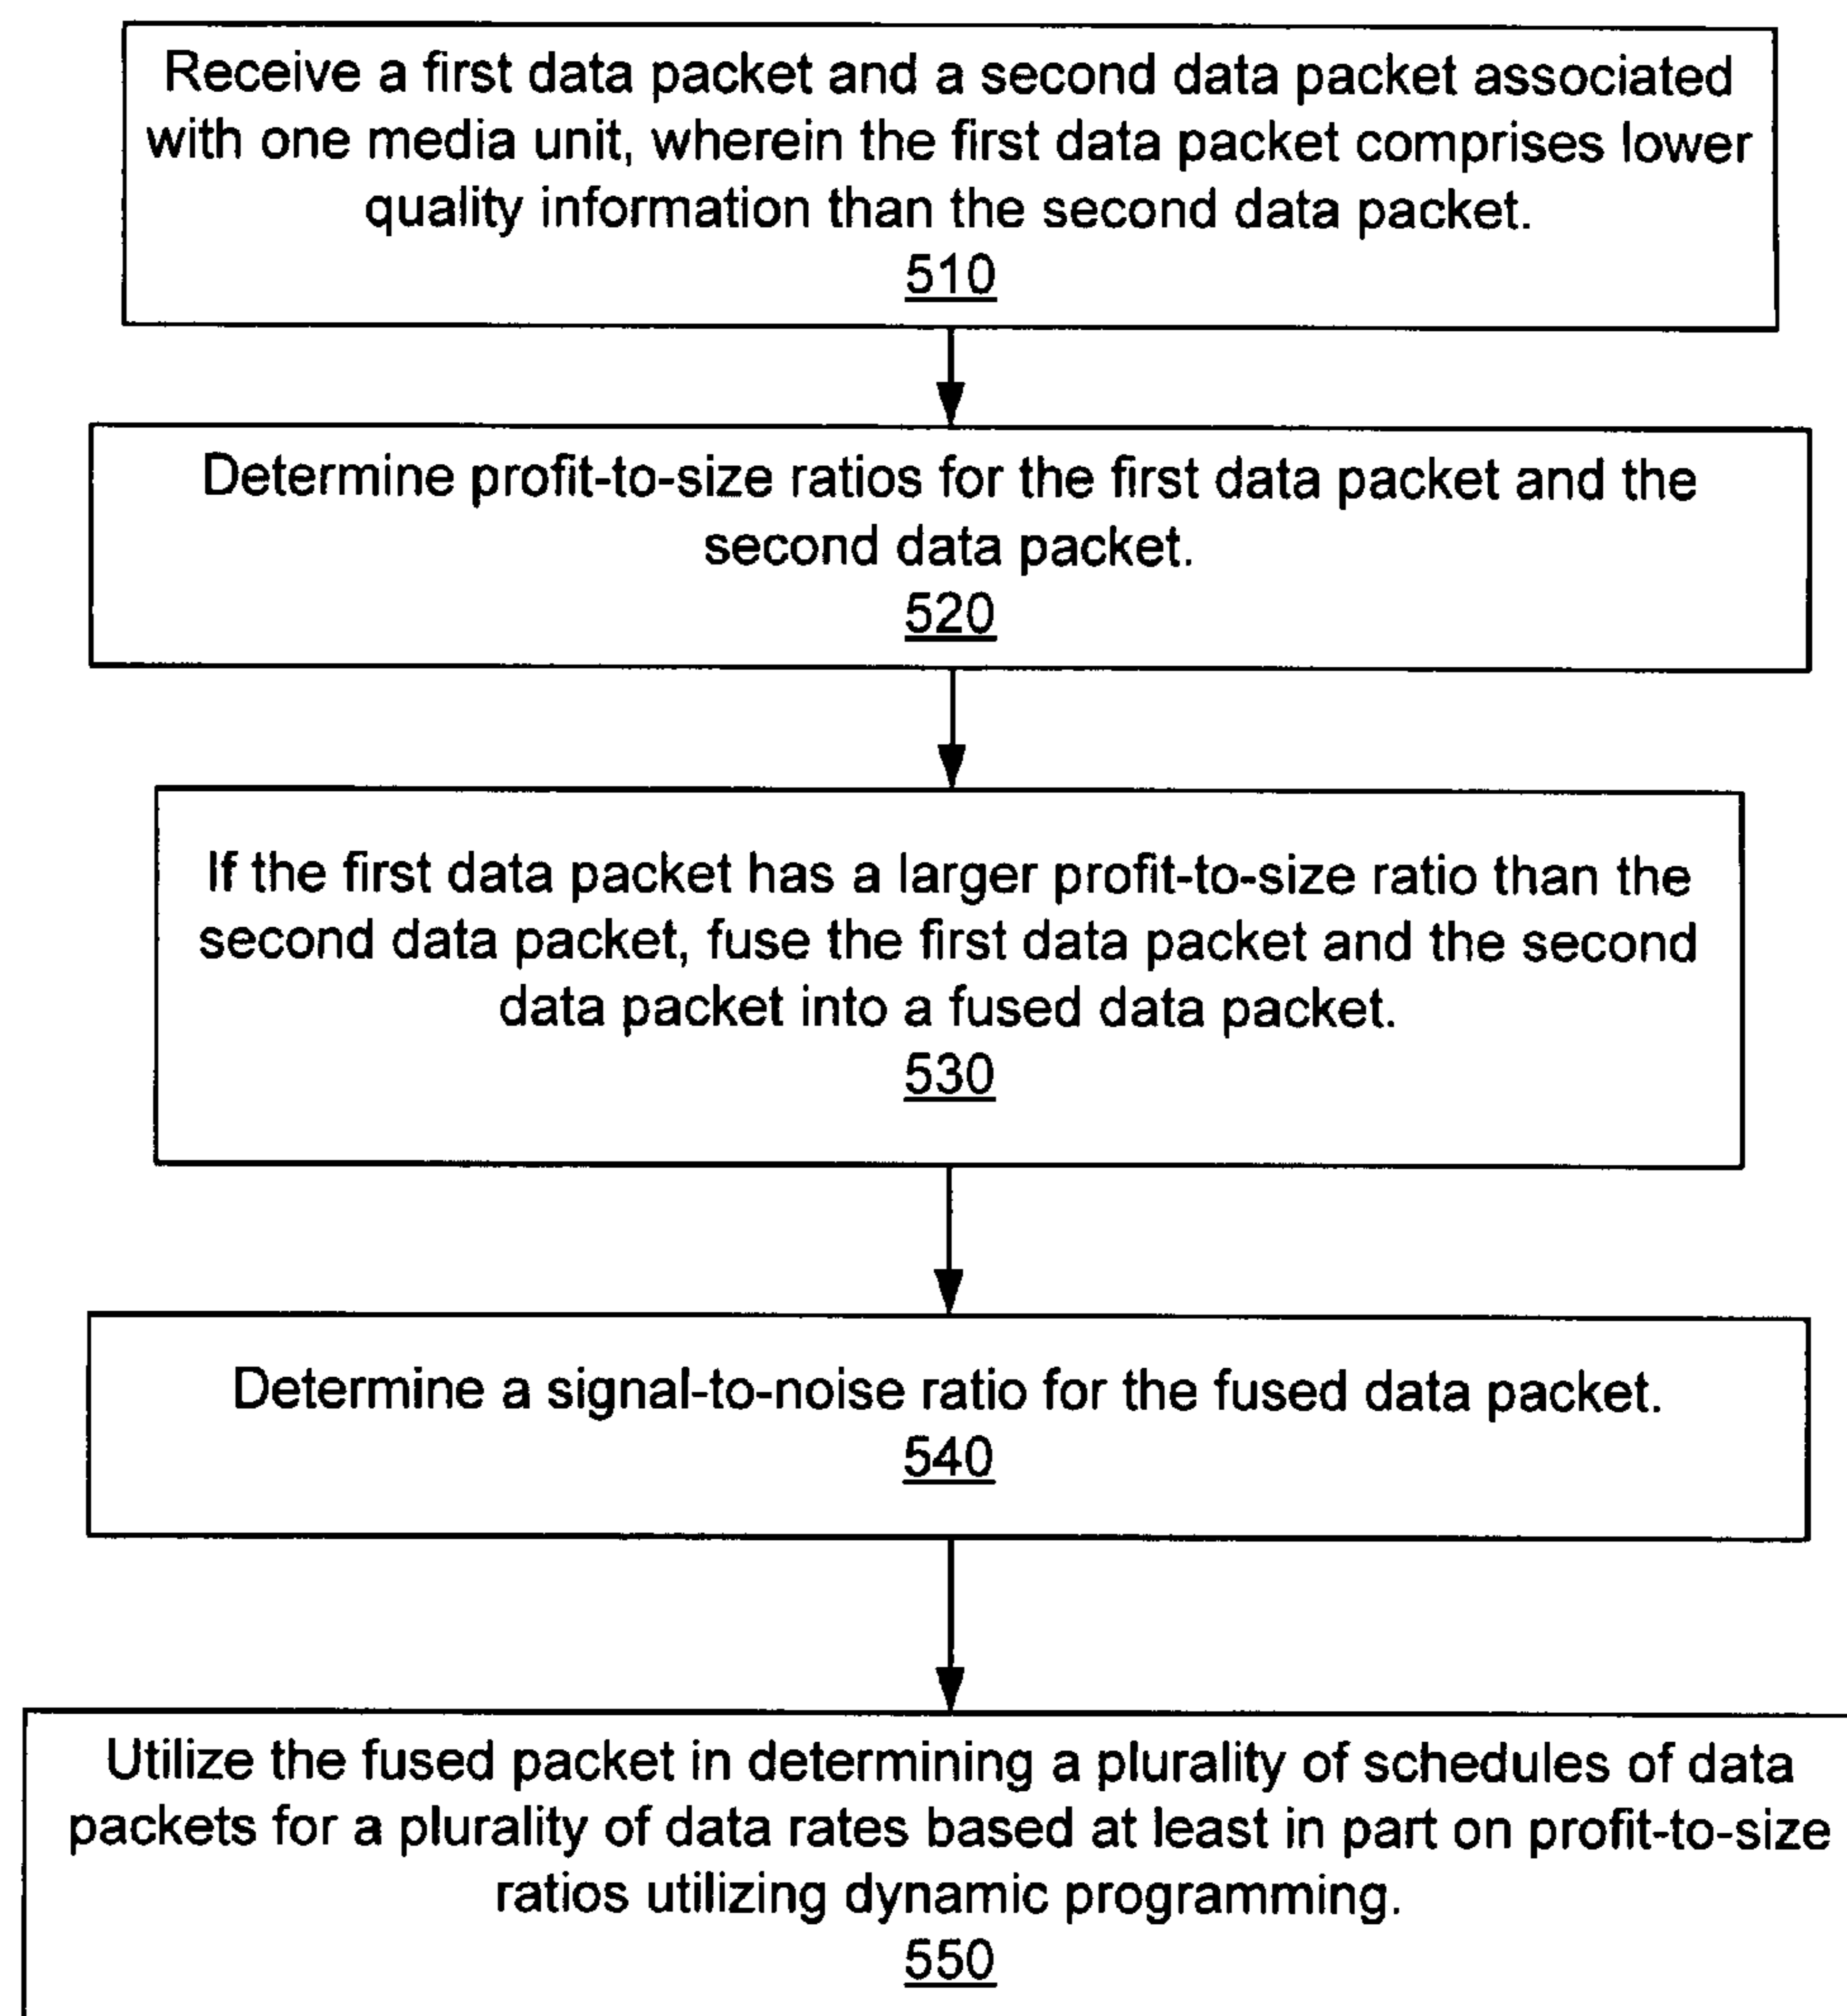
Receive a first data packet and a second data packet associated with one media unit, wherein the first data packet comprises lower quality information than the second data packet.
510

Determine profit-to-size ratios for the first data packet and the second data packet.
520

If the first data packet has a larger profit-to-size ratio than the second data packet, fuse the first data packet and the second data packet into a fused data packet.
530

Determine a signal-to-noise ratio for the fused data packet.
540

Utilize the fused packet in determining a plurality of schedules of data packets for a plurality of data rates based at least in part on profit-to-size ratios utilizing dynamic programming.
550